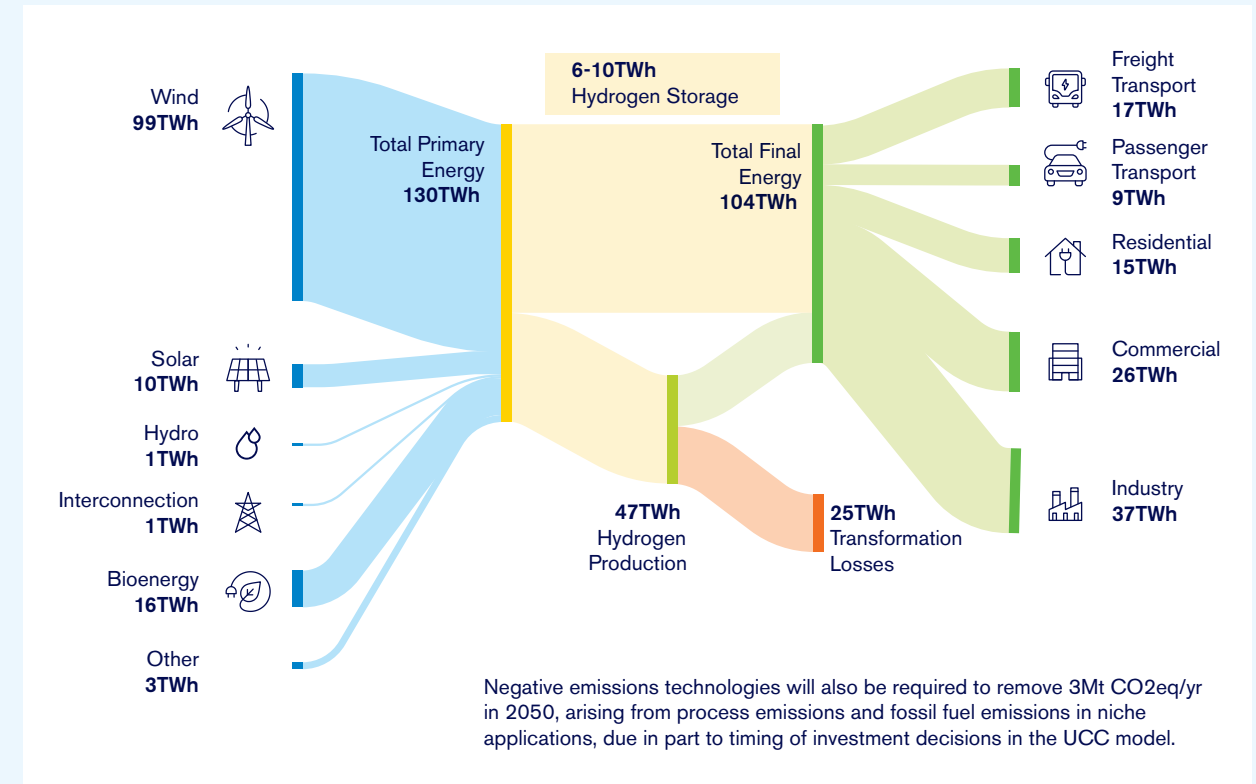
Wind
99TWh

Solar
10TWh

Hydro
1TWh

Interconnection
1TWh

Bioenergy
16TWh

Other
3TWh

Total Primary Energy
130TWh

6-10TWh
Hydrogen Storage

Total Final Energy
104TWh

47TWh
Hydrogen Production

25TWh
Transformation Losses

Freight Transport
17TWh

Passenger Transport
9TWh

Residential
15TWh

Commercial
26TWh

Industry
37TWh

Negative emissions technologies will also be required to remove 3Mt CO2eq/yr in 2050, arising from process emissions and fossil fuel emissions in niche applications, due in part to timing of investment decisions in the UCC model.